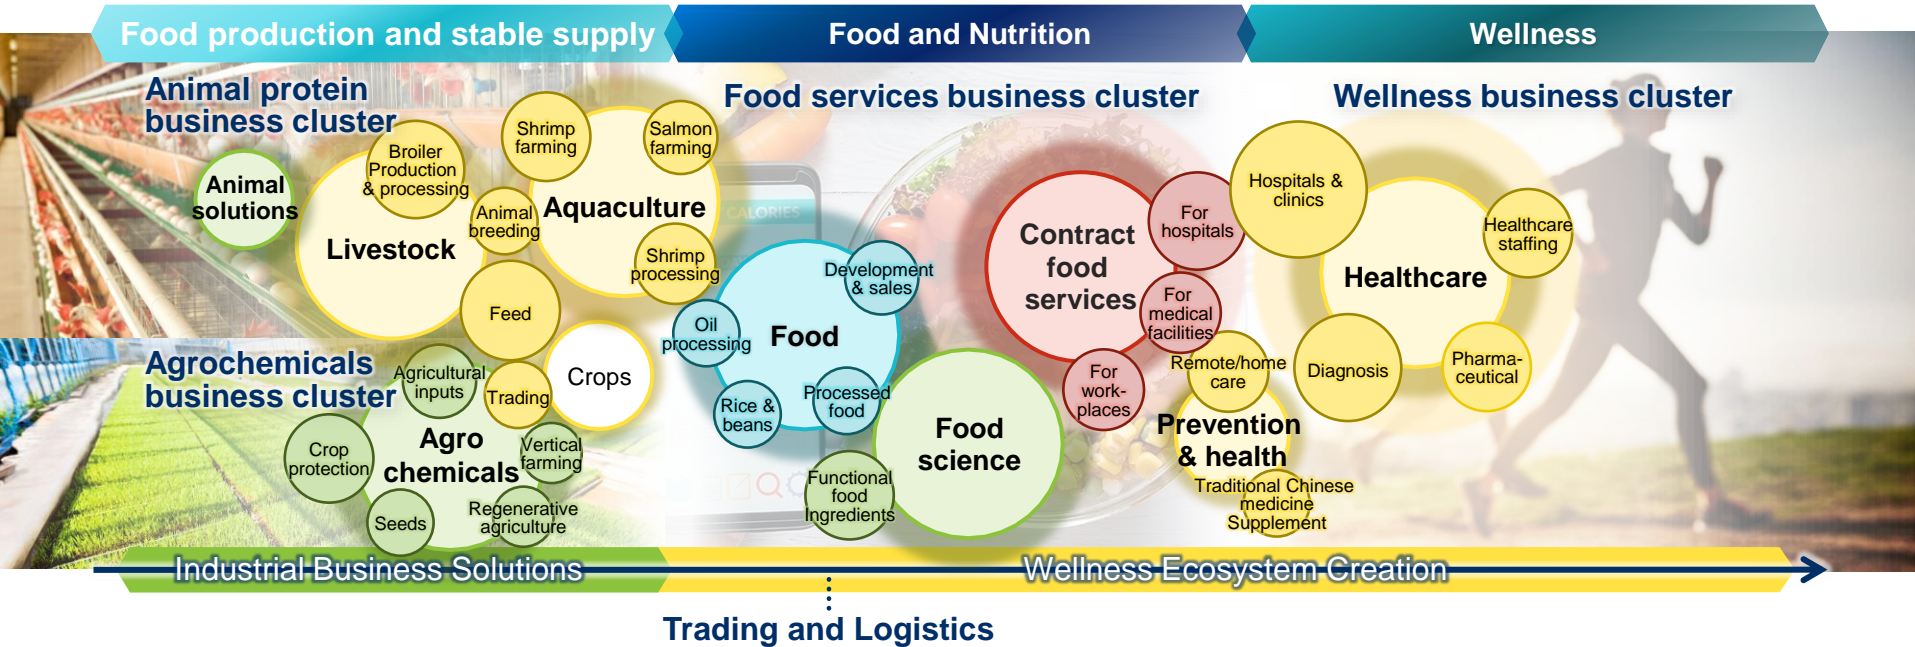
Food production and stable supply

Food and Nutrition

Wellness

Animal protein business cluster

Animal solutions

Broiler Production & processing

Livestock

Shrimp farming

Salmon farming

Animal breeding

Aquaculture

Shrimp processing

Feed

Agrochemicals business cluster

Agricultural inputs

Trading

Crops

Crop protection

Agro chemicals

Vertical farming

Seeds

Regenerative agriculture

Food services business cluster

Development & sales

Oil processing

Food

Rice & beans

Processed food

Food science

Functional food Ingredients

Contract food services

For hospitals

For medical facilities

For work-places

Wellness business cluster

Hospitals & clinics

Healthcare staffing

Healthcare

Remote/home care

Diagnosis

Pharma-ceutical

Prevention & health

Traditional Chinese medicine Supplement

Industrial Business Solutions

Wellness Ecosystem Creation

Trading and Logistics